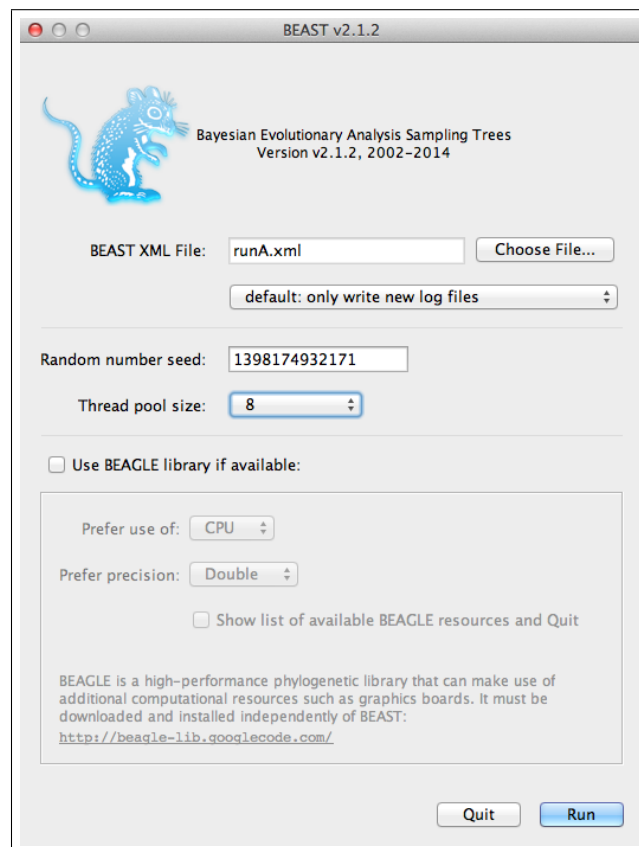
BEAST v2.1.2

Bayesian Evolutionary Analysis Sampling Trees
Version v2.1.2, 2002-2014

BEAST XML File: runA.xml Choose File...

default: only write new log files

Random number seed: 1398174932171

Thread pool size: 8

Use BEAGLE library if available:

Prefer use of: CPU

Prefer precision: Double

Show list of available BEAGLE resources and Quit

BEAGLE is a high-performance phylogenetic library that can make use of additional computational resources such as graphics boards. It must be downloaded and installed independently of BEAST:
http://beagle-lib.googlecode.com/

Quit Run